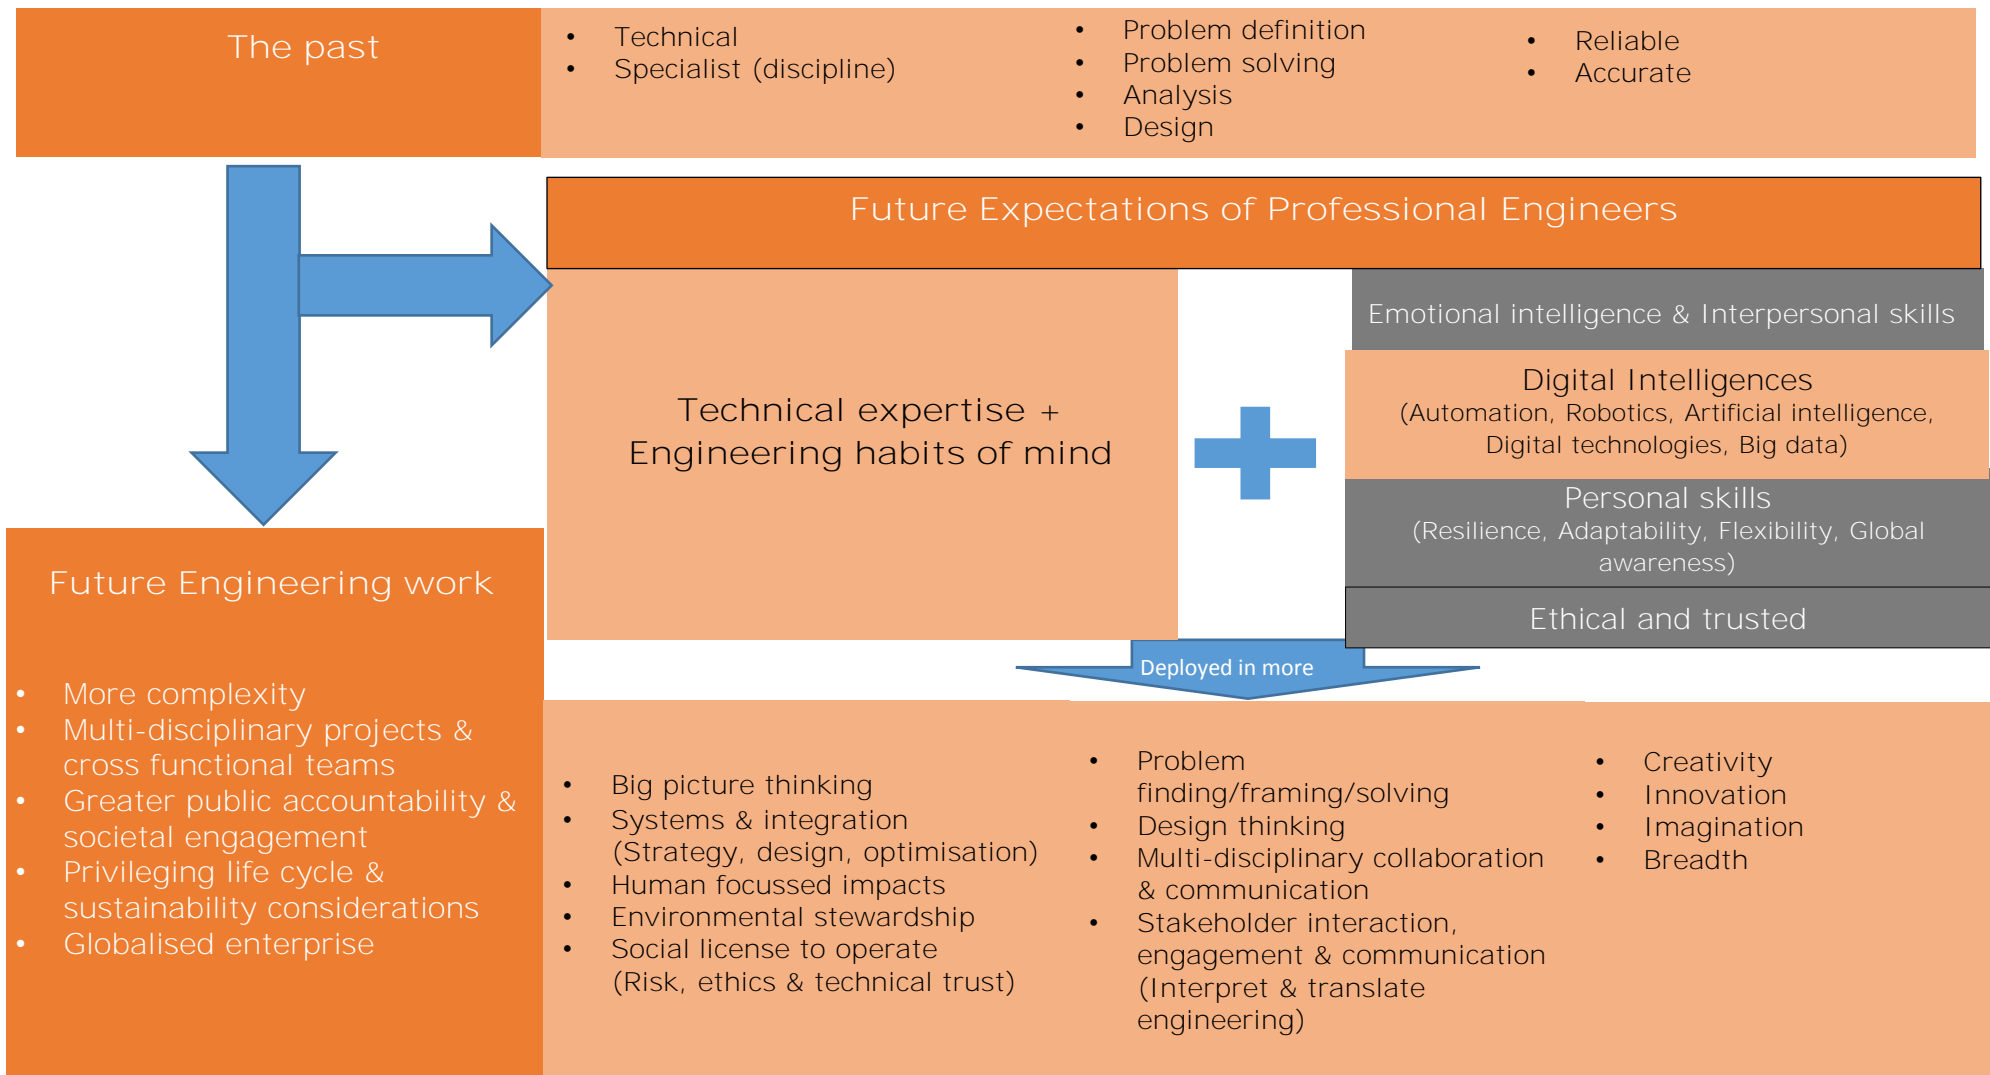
The past

- Technical
- Specialist (discipline)

- Problem definition
- Problem solving
- Analysis
- Design

- Reliable
- Accurate

Future Expectations of Professional Engineers

Technical expertise + Engineering habits of mind

Emotional intelligence & Interpersonal skills

Digital Intelligences
(Automation, Robotics, Artificial intelligence, Digital technologies, Big data)

Personal skills
(Resilience, Adaptability, Flexibility, Global awareness)

Ethical and trusted

Deployed in more

Future Engineering work

- More complexity
- Multi-disciplinary projects & cross functional teams
- Greater public accountability & societal engagement
- Privileging life cycle & sustainability considerations
- Globalised enterprise

- Big picture thinking
- Systems & integration (Strategy, design, optimisation)
- Human focussed impacts
- Environmental stewardship
- Social license to operate (Risk, ethics & technical trust)

- Problem finding/framing/solving
- Design thinking
- Multi-disciplinary collaboration & communication
- Stakeholder interaction, engagement & communication (Interpret & translate engineering)

- Creativity
- Innovation
- Imagination
- Breadth